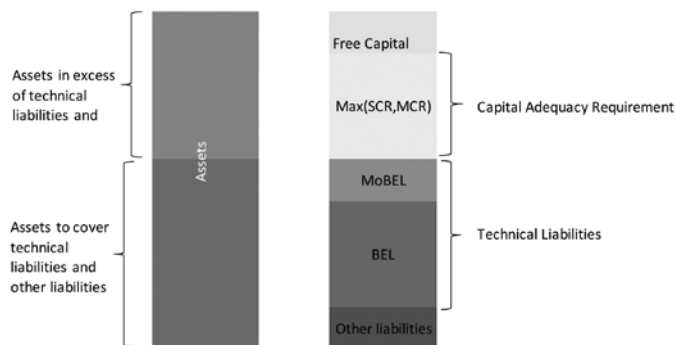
Assets in excess of technical liabilities and

Assets to cover technical liabilities and other liabilities

Assets

Free Capital

Max(SCR,MCR)

MoBEL

BEL

Other liabilities

Capital Adequacy Requirement

Technical Liabilities